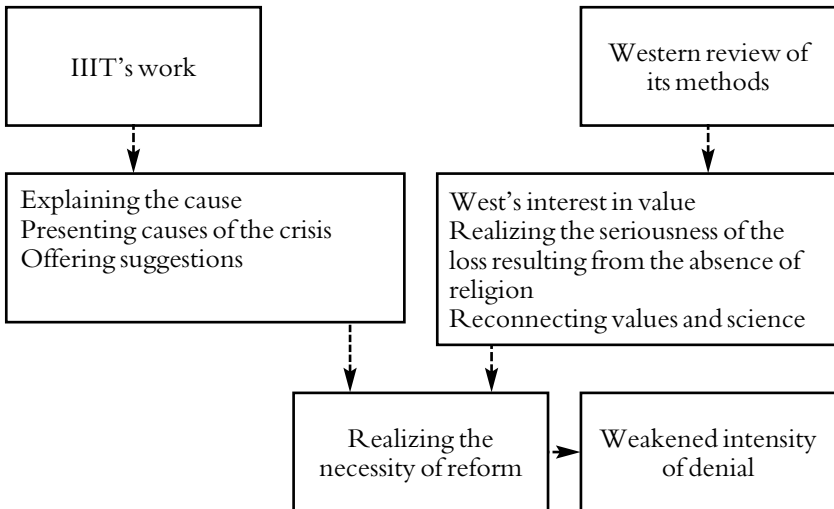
IIIT's work

Western review of its methods

Explaining the cause
Presenting causes of the crisis
Offering suggestions

West's interest in value
Realizing the seriousness of the loss resulting from the absence of religion
Reconnecting values and science

Realizing the necessity of reform

Weakened intensity of denial